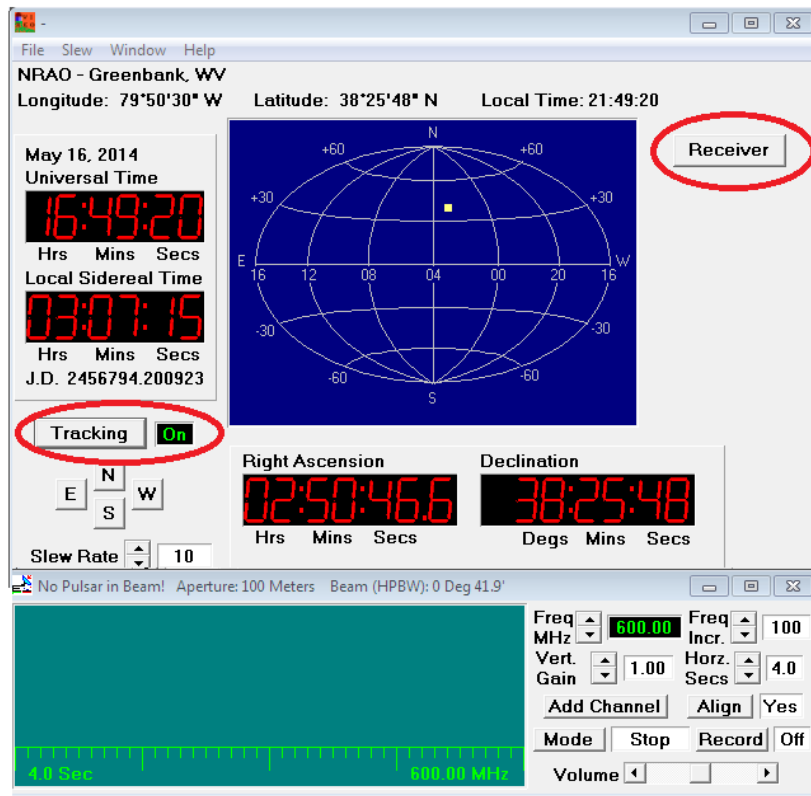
-

File Slew Window Help

NRAO - Greenbank, WV

Longitude: 79°50'30" W Latitude: 38°25'48" N Local Time: 21:49:20

May 16, 2014
Universal Time
16:49:20
Hrs Mins Secs
Local Sidereal Time
03:07:15
Hrs Mins Secs
J.D. 2456794.200923

N
+60 +60
+30 +30
E W
16 12 08 04 00 20 16
-30 -30
-60 -60
S

Receiver

Tracking On

N
E W
S

Slew Rate 10

Right Ascension
02:50:46.6
Hrs Mins Secs

Declination
38:25:48
Degs Mins Secs

No Pulsar in Beam! Aperture: 100 Meters Beam (HPBW): 0 Deg 41.9'

4.0 Sec 600.00 MHz

Freq MHz 600.00
Freq Incr. 100
Vert. Gain 1.00
Horz. Secs 4.0
Add Channel
Align Yes
Mode Stop
Record Off
Volume